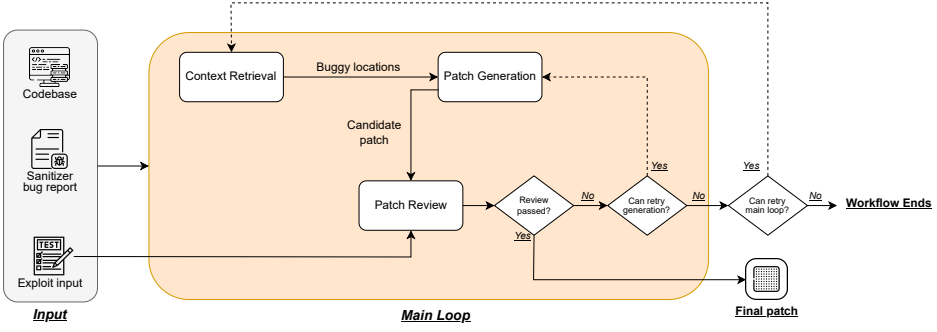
Codebase

Sanitizer bug report

TEST

Exploit input

Input

Context Retrieval

Buggy locations

Patch Generation

Candidate patch

Patch Review

Review passed?

No

Can retry generation?

Yes

No

Yes

Can retry main loop?

Yes

No

Workflow Ends

Final patch

Main Loop